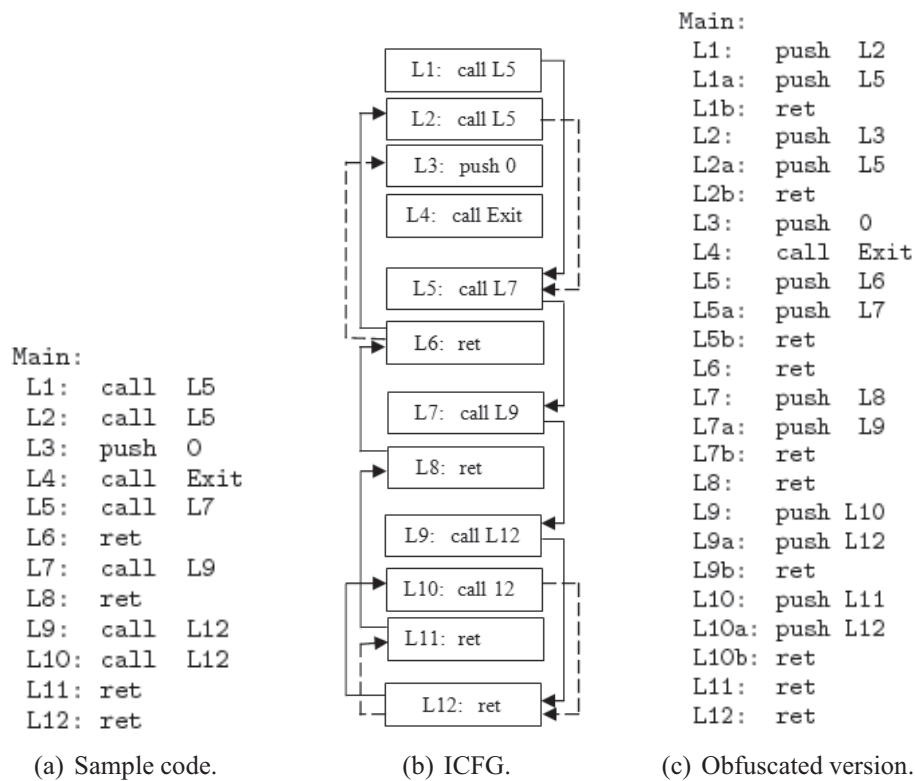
Main:
L1: call L5
L2: call L5
L3: push 0
L4: call Exit
L5: call L7
L6: ret
L7: call L9
L8: ret
L9: call L12
L10: call L12
L11: ret
L12: ret

(a) Sample code.

L1: call L5
L2: call L5
L3: push 0
L4: call Exit
L5: call L7
L6: ret
L7: call L9
L8: ret
L9: call L12
L10: call 12
L11: ret
L12: ret

(b) ICFG.

Main:
L1: push L2
L1a: push L5
L1b: ret
L2: push L3
L2a: push L5
L2b: ret
L3: push 0
L4: call Exit
L5: push L6
L5a: push L7
L5b: ret
L6: ret
L7: push L8
L7a: push L9
L7b: ret
L8: ret
L9: push L10
L9a: push L12
L9b: ret
L10: push L11
L10a: push L12
L10b: ret
L11: ret
L12: ret

(c) Obfuscated version.